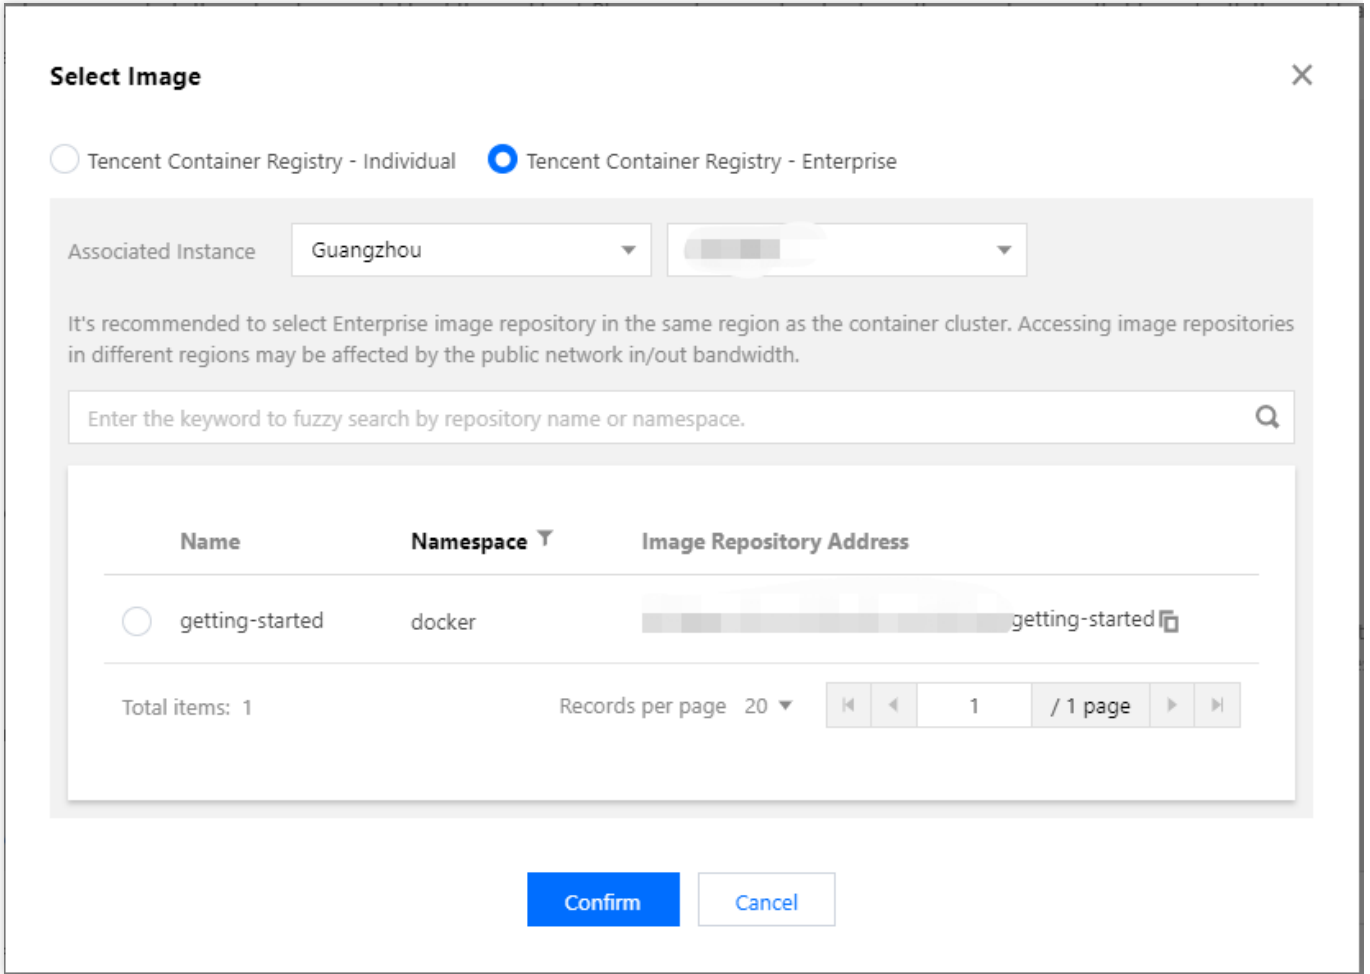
Select Image

Tencent Container Registry - Individual

Tencent Container Registry - Enterprise

Associated Instance Guangzhou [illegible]

It's recommended to select Enterprise image repository in the same region as the container cluster. Accessing image repositories in different regions may be affected by the public network in/out bandwidth.

Enter the keyword to fuzzy search by repository name or namespace.

| Name | Namespace | Image Repository Address |
|---|---|---|
| getting-started | docker | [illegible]getting-started |

Total items: 1

Records per page 20

1 / 1 page

Confirm

Cancel